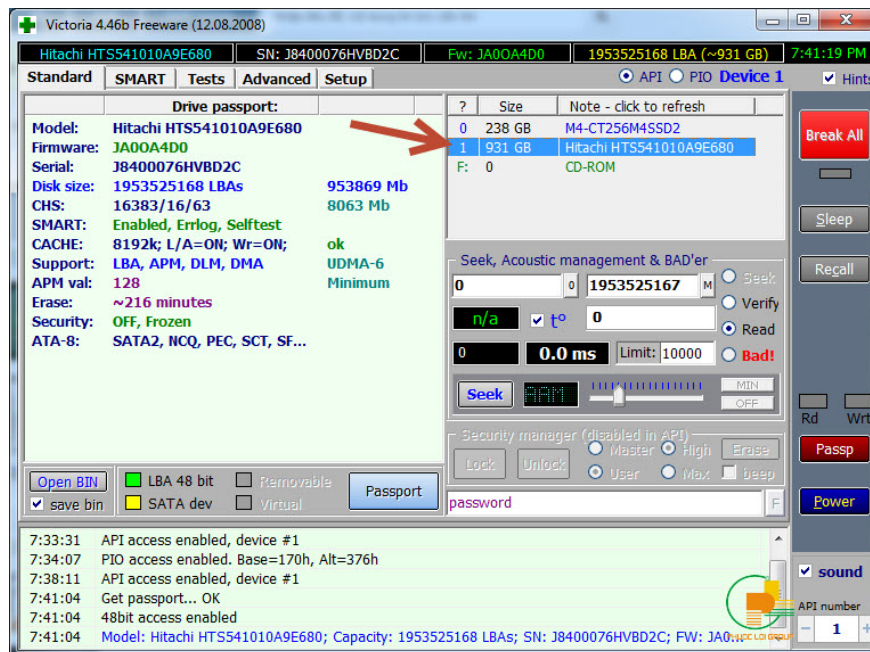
Victoria 4.46b Freeware (12.08.2008)

Hitachi HTS541010A9E680 | SN: J8400076HVBD2C | Fw: JA0OA4D0 | 1953525168 LBA (~931 GB) | 7:41:19 PM

Standard | SMART | Tests | Advanced | Setup | API | PIO | Device 1 | Hints

Drive passport:

Model: Hitachi HTS541010A9E680
Firmware: JA0OA4D0
Serial: J8400076HVBD2C
Disk size: 1953525168 LBAs 953869 Mb
CHS: 16383/16/63 8063 Mb
SMART: Enabled, Errlog, Selftest
CACHE: 8192k; L/A=ON; Wr=ON; ok
Support: LBA, APM, DLM, DMA UDMA-6
APM val: 128 Minimum
Erase: ~216 minutes
Security: OFF, Frozen
ATA-8: SATA2, NCQ, PEC, SCT, SF...

| ? | Size | Note - click to refresh |
|---|---|---|
| 0 | 238 GB | M4-CT256M4SSD2 |
| 1 | 931 GB | Hitachi HTS541010A9E680 |
| F: | 0 | CD-ROM |

Seek, Acoustic management & BAD'er
0 | 0 | 1953525167 | M
Seek
Verify
Read
Bad!
n/a | t° | 0
0 | 0.0 ms | Limit: 10000
Seek | AAM | MIN | OFF

Security manager (disabled in API)
Lock | Unlock | Master | High | Erase | User | Max | beep

password | F

Open BIN | save bin | LBA 48 bit | SATA dev | Removable | Virtual | Passport

Break All | Sleep | Recall | Rd | Wrt | Passp | Power

7:33:31 API access enabled, device #1
7:34:07 PIO access enabled. Base=170h, Alt=376h
7:38:11 API access enabled, device #1
7:41:04 Get passport... OK
7:41:04 48bit access enabled
7:41:04 Model: Hitachi HTS541010A9E680; Capacity: 1953525168 LBAs; SN: J8400076HVBD2C; FW: JA0...

sound
API number
1